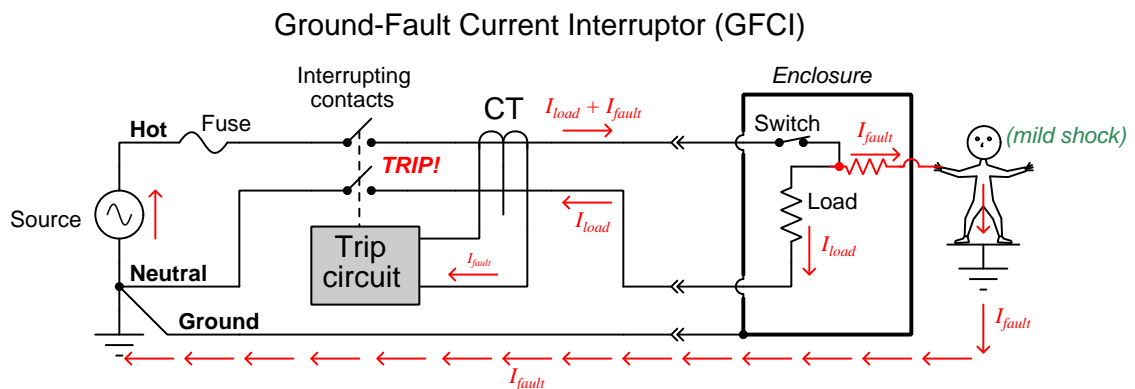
Ground-Fault Current Interruptor (GFCI)

Interrupting contacts

Enclosure

Hot

Fuse

CT

$I_{load} + I_{fault}$

Switch

$I_{fault}$

(mild shock)

TRIP!

Source

$I_{load}$

Load

Trip circuit

$I_{fault}$

$I_{load}$

Neutral

Ground

$I_{fault}$

$I_{fault}$